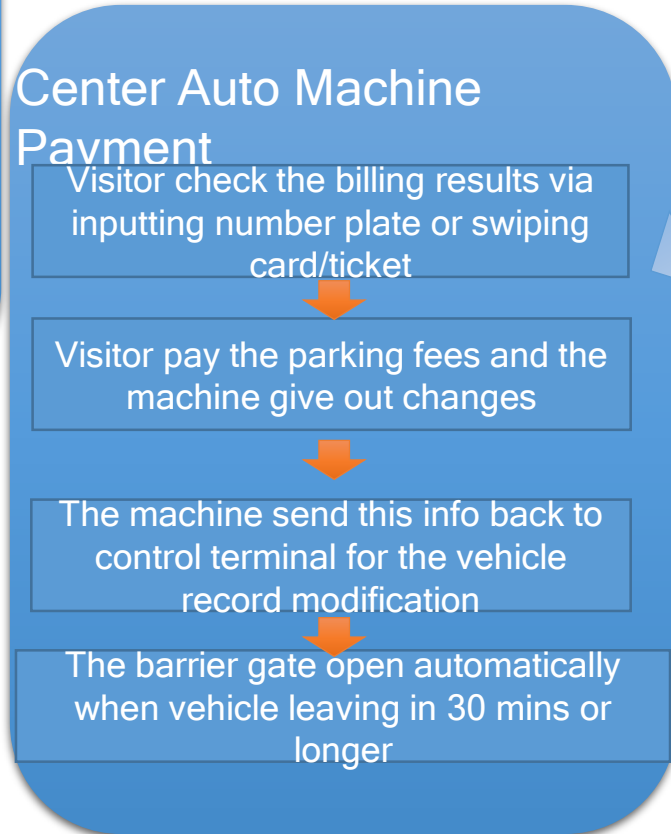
Center Auto Machine Payment

Visitor check the billing results via inputting number plate or swiping card/ticket

Visitor pay the parking fees and the machine give out changes

The machine send this info back to control terminal for the vehicle record modification

The barrier gate open automatically when vehicle leaving in 30 mins or longer